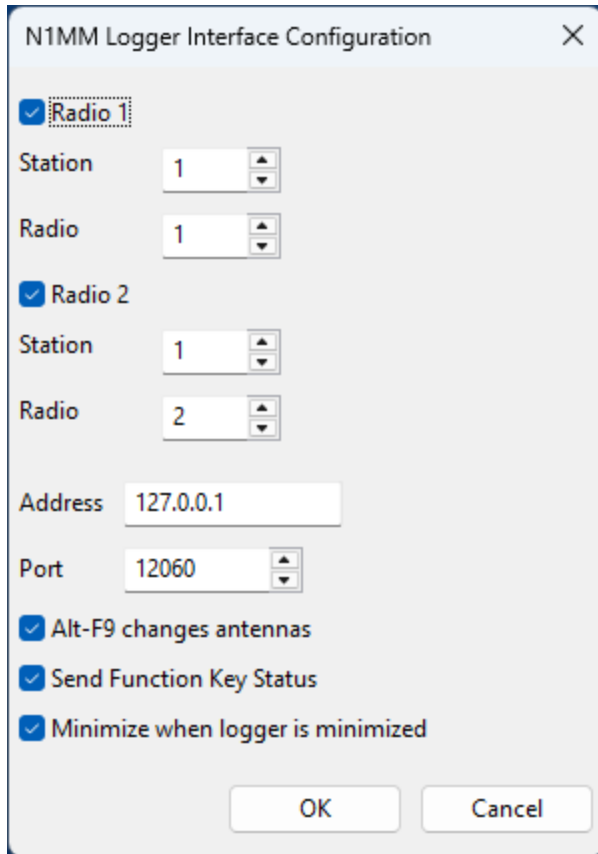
N1MM Logger Interface Configuration

Radio 1

Station 1

Radio 1

Radio 2

Station 1

Radio 2

Address 127.0.0.1

Port 12060

Alt-F9 changes antennas

Send Function Key Status

Minimize when logger is minimized

OK

Cancel